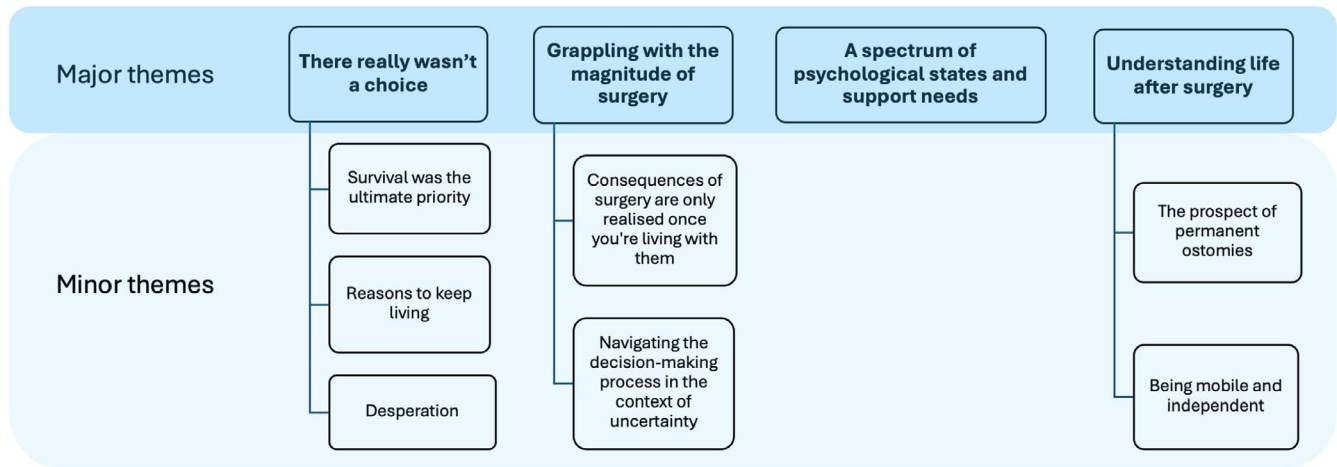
Major themes

There really wasn't a choice

Grappling with the magnitude of surgery

A spectrum of psychological states and support needs

Understanding life after surgery

Minor themes

Survival was the ultimate priority

Reasons to keep living

Desperation

Consequences of surgery are only realised once you're living with them

Navigating the decision-making process in the context of uncertainty

The prospect of permanent ostomies

Being mobile and independent